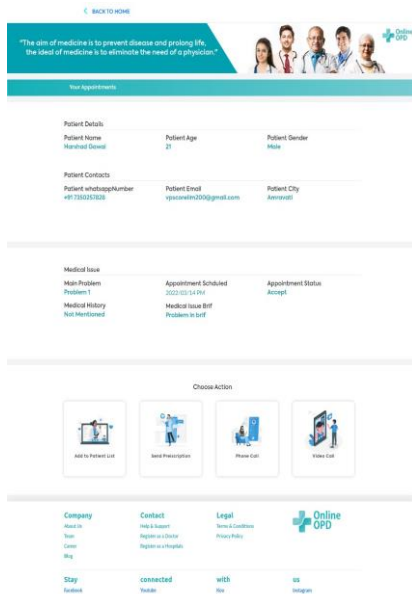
< BACK TO HOME

"The aim of medicine is to prevent disease and prolong life, the ideal of medicine is to eliminate the need of a physician."

Online OPD

Your Appointments

Patient Details

Patient Name
Harshad Gowal

Patient Age
21

Patient Gender
Male

Patient Contacts

Patient whatsappNumber
+917350257836

Patient Email
vpscarelim200@gmail.com

Patient City
Amravati

Medical Issue

Main Problem
Problem 1

Appointment Schduled
2022-03-14 PM

Appointment Status
Accept

Medical History
Not Mentioned

Medical Issue Brif
Problem in brif

Choose Action

Add to Patient List

Send Prescription

Phone Call

Video Call

Company
About Us
Team
Career
Blog

Contact
Help & Support
Register as a Doctor
Register as a Hospitals

Legal
Terms & Conditions
Privacy Policy

Online OPD

Stay
Facebook

connected
Youtube

with
Site

us
Instagram